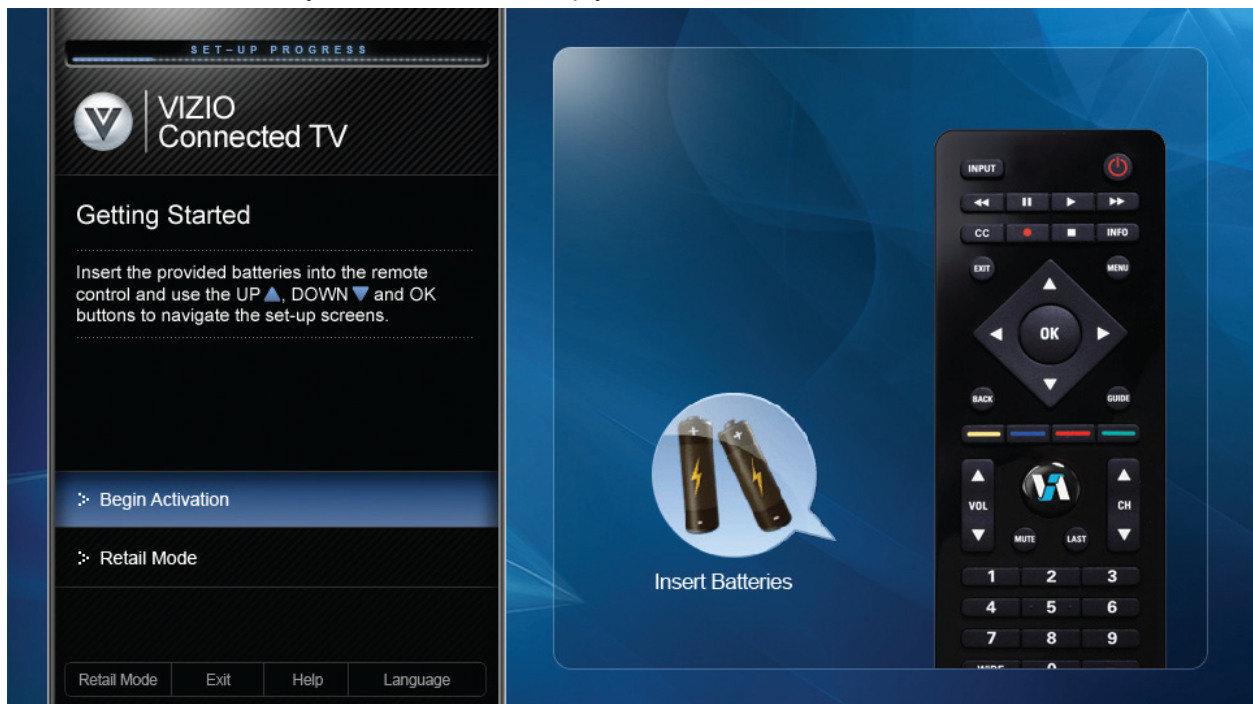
SET-UP PROGRESS

VIZIO
Connected TV

Getting Started

Insert the provided batteries into the remote control and use the UP ▲, DOWN ▼ and OK buttons to navigate the set-up screens.

Begin Activation

Retail Mode

Retail Mode | Exit | Help | Language

Insert Batteries

INPUT
CC INFO
EXIT MENU
OK
BACK GUIDE
VOL CH
MUTE LAST
1 2 3
4 5 6
7 8 9
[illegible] 0